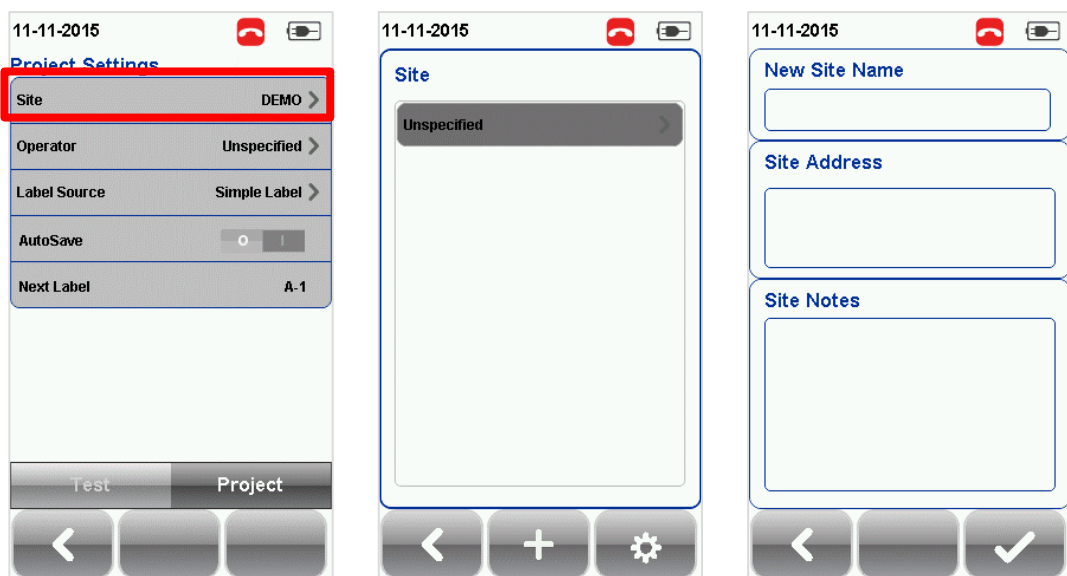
11-11-2015

Project Settings

Site DEMO

Operator Unspecified

Label Source Simple Label

AutoSave O I

Next Label A-1

Test Project

11-11-2015

Site

Unspecified

11-11-2015

New Site Name

Site Address

Site Notes